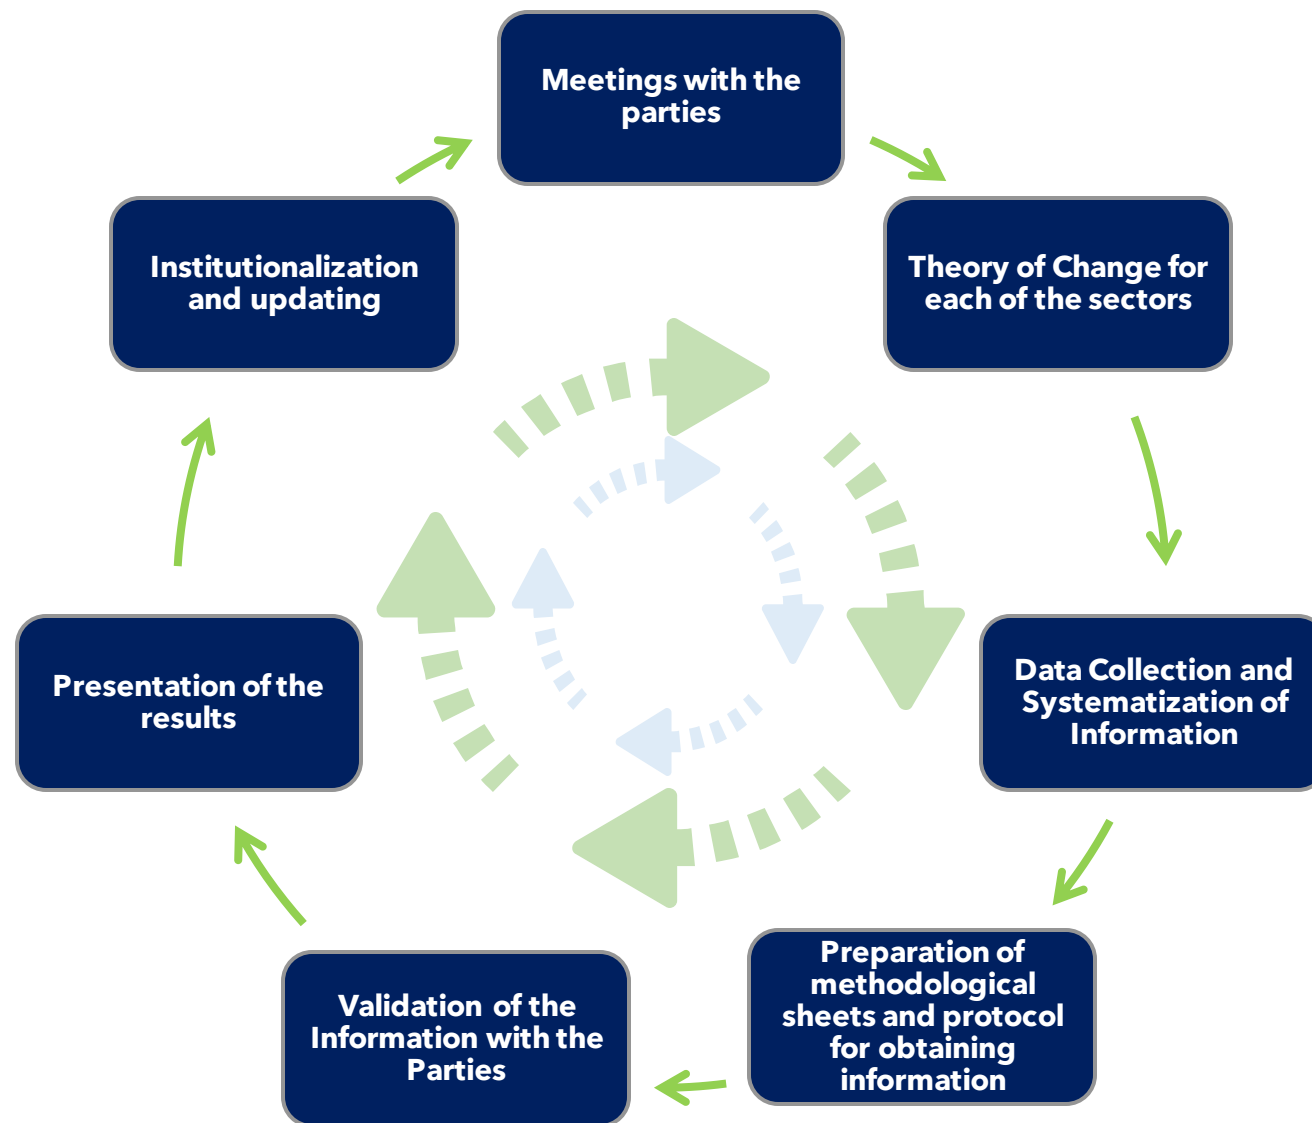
Meetings with the parties

Theory of Change for each of the sectors

Data Collection and Systematization of Information

Preparation of methodological sheets and protocol for obtaining information

Validation of the Information with the Parties

Presentation of the results

Institutionalization and updating